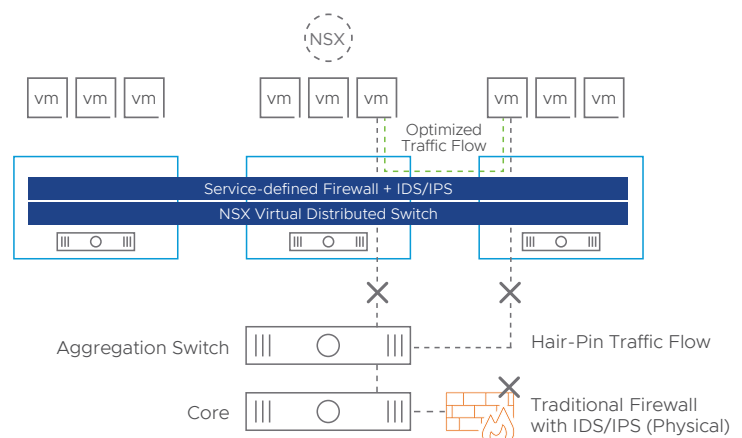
NSX

vm vm vm

vm vm vm

vm vm vm

Optimized Traffic Flow

Service-defined Firewall + IDS/IPS

NSX Virtual Distributed Switch

Aggregation Switch

Hair-Pin Traffic Flow

Core

Traditional Firewall with IDS/IPS (Physical)